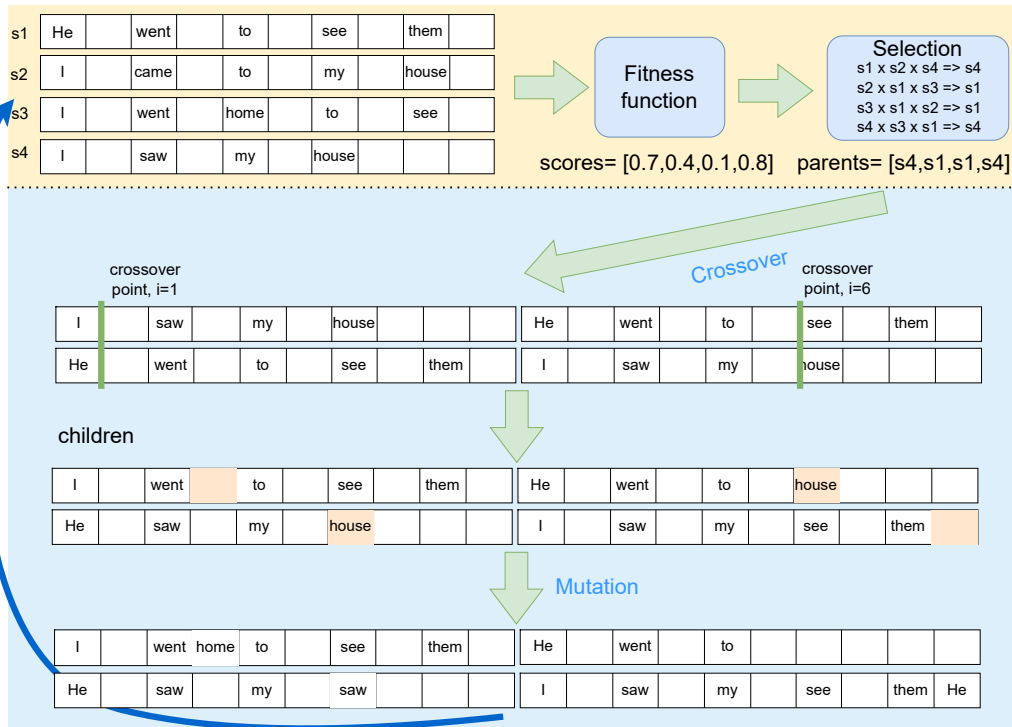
s1 He went to see them

s2 I came to my house

s3 I went home to see

s4 I saw my house

Fitness function

Selection
s1 x s2 x s4 => s4
s2 x s1 x s3 => s1
s3 x s1 x s2 => s1
s4 x s3 x s1 => s4

scores= [0.7,0.4,0.1,0.8]

parents= [s4,s1,s1,s4]

Crossover

crossover point, i=1

crossover point, i=6

I saw my house

He went to see them

He went to see them

I saw my house

children

I went to see them

He went to house

He saw my house

I saw my see them

Mutation

I went home to see them

He went to

He saw my saw

I saw my see them He